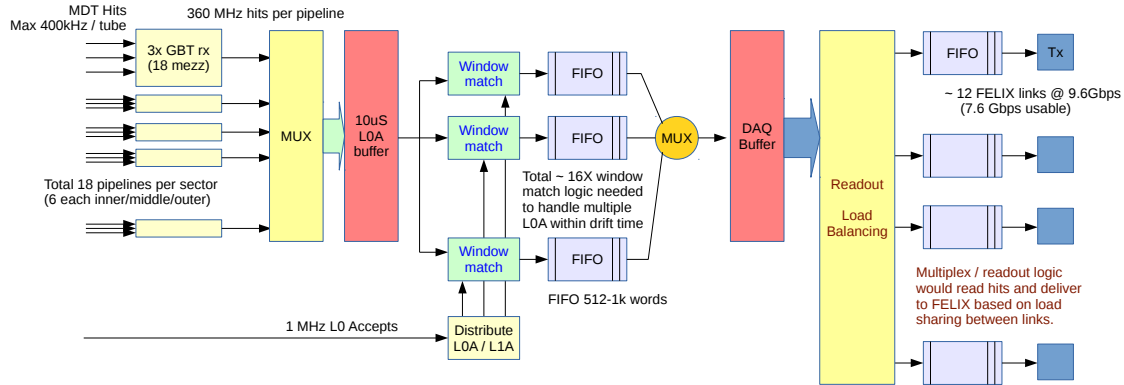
MDT Hits
Max 400kHz / tube

360 MHz hits per pipeline

3x GBT rx
(18 mezz)

MUX

10uS
L0A
buffer

Window
match

Window
match

Window
match

FIFO

FIFO

FIFO

MUX

DAQ
Buffer

Readout

Load
Balancing

FIFO

Tx

~ 12 FELIX links @ 9.6Gbps
(7.6 Gbps usable)

Total 18 pipelines per sector
(6 each inner/middle/outer)

Total ~ 16X window match logic needed to handle multiple L0A within drift time

FIFO 512-1k words

1 MHz L0 Accepts

Distribute
L0A / L1A

Multiplex / readout logic would read hits and deliver to FELIX based on load sharing between links.